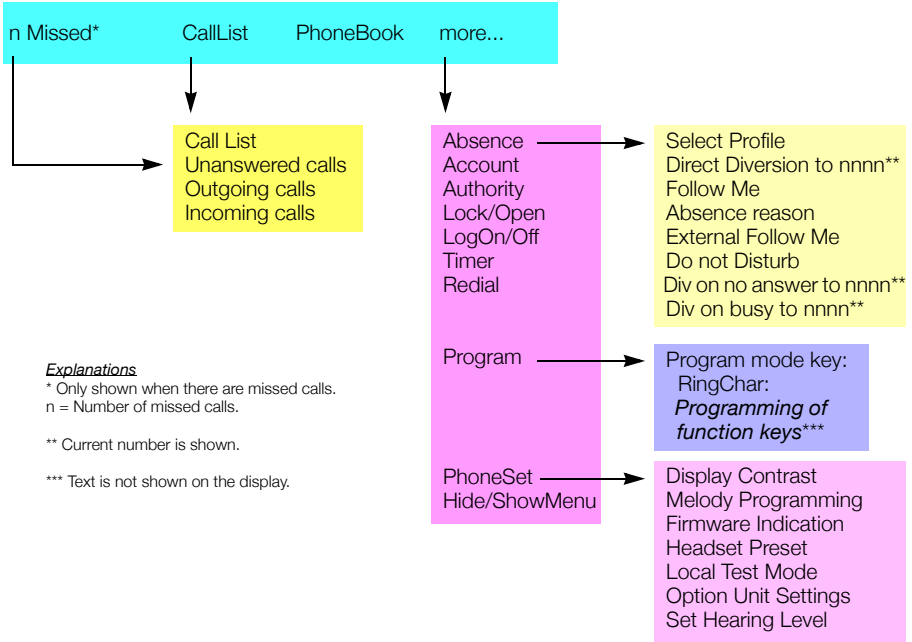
n Missed*    CallList    PhoneBook    more...

Call List
Unanswered calls
Outgoing calls
Incoming calls

Absence
Account
Authority
Lock/Open
LogOn/Off
Timer
Redial

Select Profile
Direct Diversion to nnnn**
Follow Me
Absence reason
External Follow Me
Do not Disturb
Div on no answer to nnnn**
Div on busy to nnnn**

Program

Program mode key:
RingChar:
*Programming of function keys****

PhoneSet
Hide/ShowMenu

Display Contrast
Melody Programming
Firmware Indication
Headset Preset
Local Test Mode
Option Unit Settings
Set Hearing Level

Explanations
* Only shown when there are missed calls.
n = Number of missed calls.

** Current number is shown.

*** Text is not shown on the display.